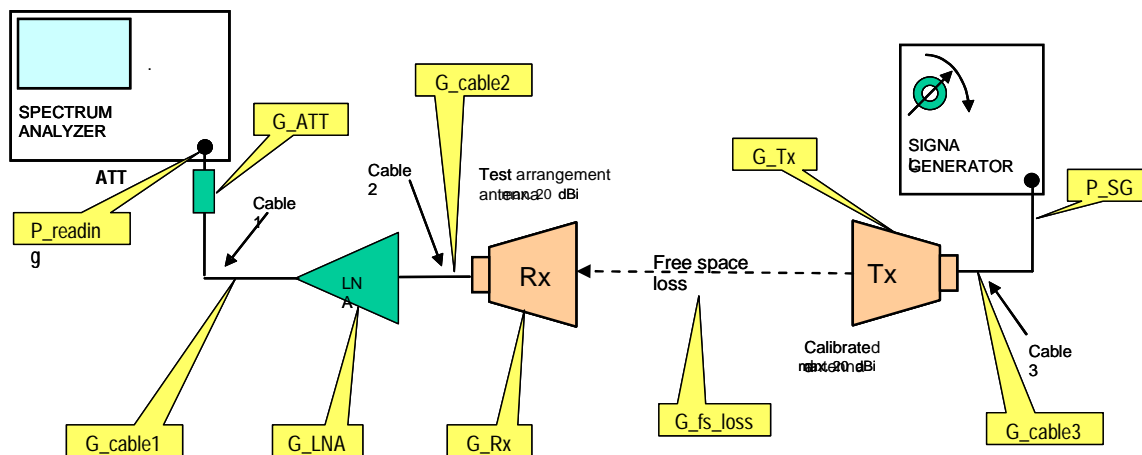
SPECTRUM ANALYZER

ATT

G_ATT

P_readin g

Cable 1

G_cable2

Cable 2

Test arrangement antenna max. 20 dBi

LN A

Rx

Free space loss

Tx

SIGNA L GENERATOR

G_Tx

P_SG

Calibrated antenna max. 20 dBi

Cable 3

G_cable1

G_LNA

G_Rx

G_fs_loss

G_cable3